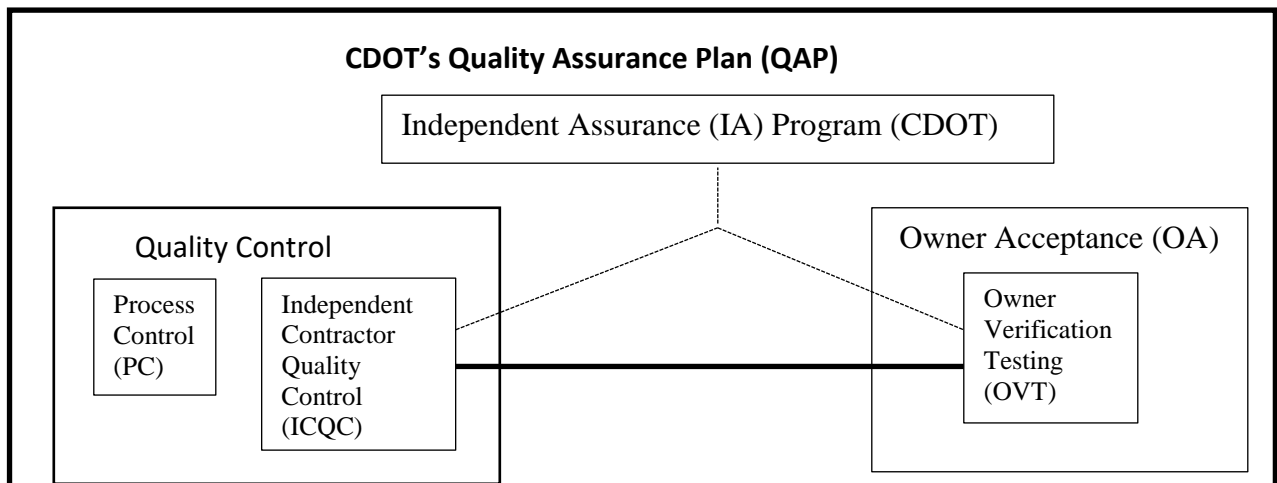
CDOT's Quality Assurance Plan (QAP)

Independent Assurance (IA) Program (CDOT)

Quality Control

Process Control (PC)

Independent Contractor Quality Control (ICQC)

Owner Acceptance (OA)

Owner Verification Testing (OVT)